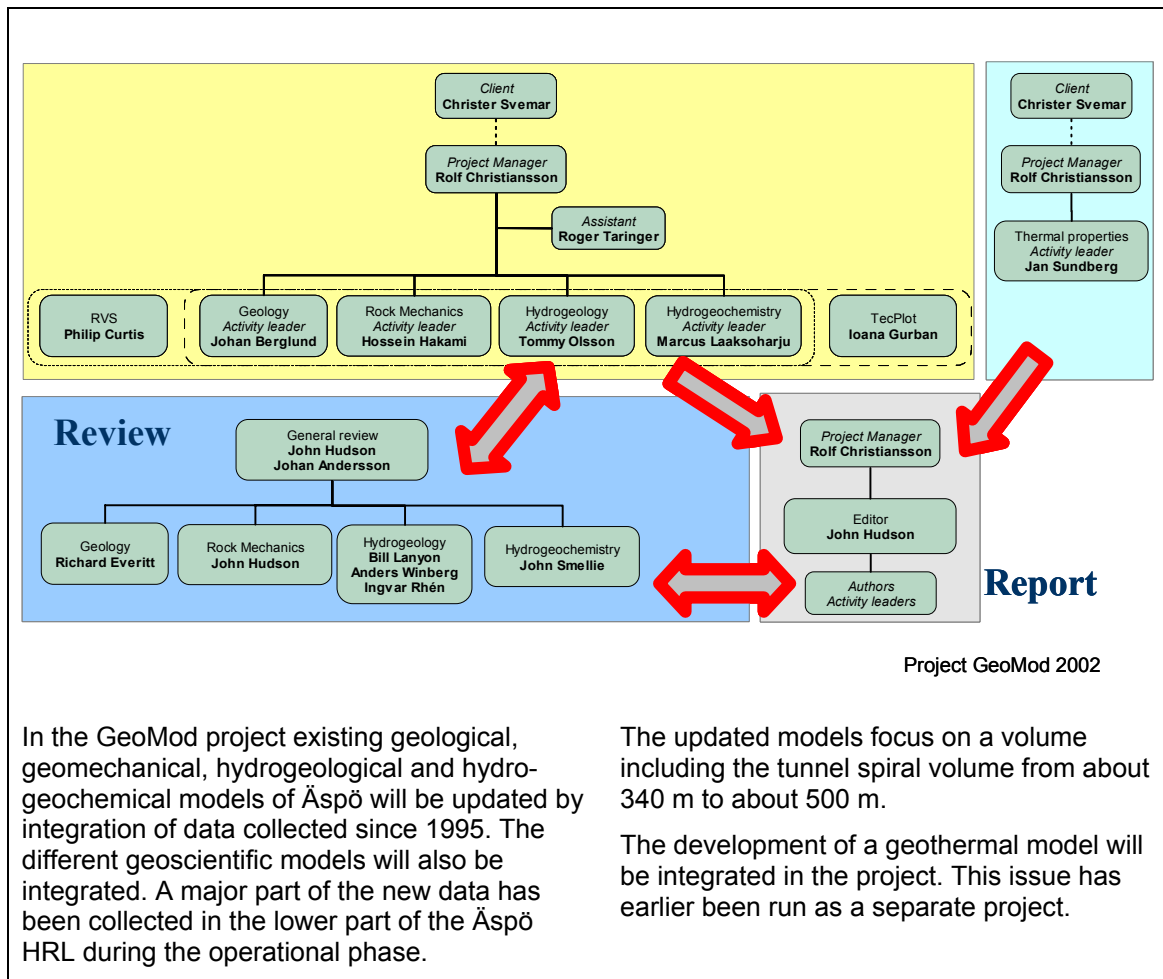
Client
Christer Svemar

Project Manager
Rolf Christiansson

Assistant
Roger Taringer

RVS
Philip Curtis

Geology
Activity leader
Johan Berglund

Rock Mechanics
Activity leader
Hossein Hakami

Hydrogeology
Activity leader
Tommy Olsson

Hydrogeochemistry
Activity leader
Marcus Laaksoharju

TecPlot
Ioana Gurban

Client
Christer Svemar

Project Manager
Rolf Christiansson

Thermal properties
Activity leader
Jan Sundberg

Review

General review
John Hudson
Johan Andersson

Geology
Richard Everitt

Rock Mechanics
John Hudson

Hydrogeology
Bill Lanyon
Anders Winberg
Ingvar Rhén

Hydrogeochemistry
John Smellie

Project Manager
Rolf Christiansson

Editor
John Hudson

Authors
Activity leaders

Report

Project GeoMod 2002

In the GeoMod project existing geological, geomechanical, hydrogeological and hydrogeochemical models of Äspö will be updated by integration of data collected since 1995. The different geoscientific models will also be integrated. A major part of the new data has been collected in the lower part of the Äspö HRL during the operational phase.

The updated models focus on a volume including the tunnel spiral volume from about 340 m to about 500 m.

The development of a geothermal model will be integrated in the project. This issue has earlier been run as a separate project.